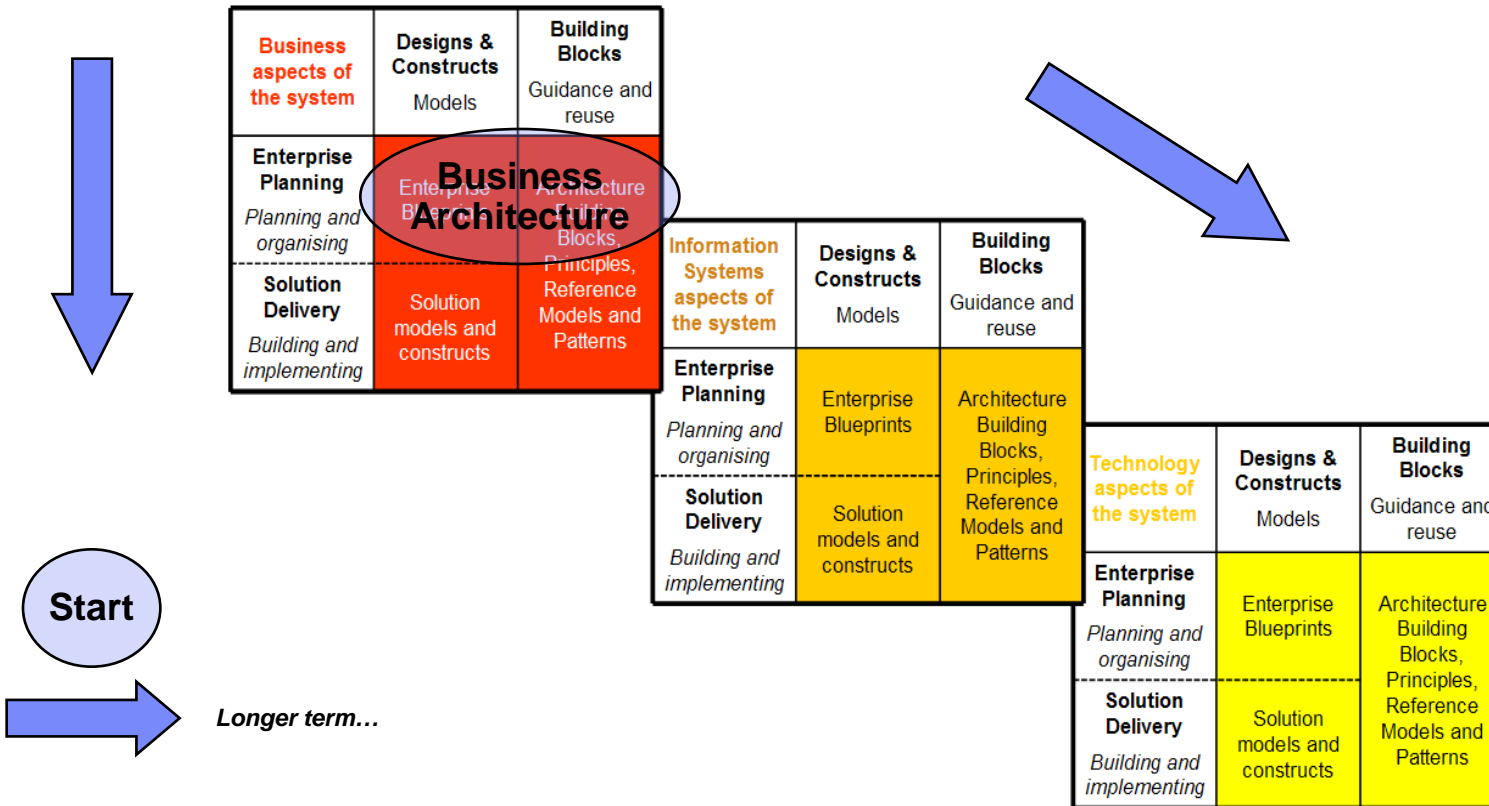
| Business aspects of the system | Designs & Constructs Models | Building Blocks Guidance and reuse |
|---|---|---|
| Enterprise Planning *Planning and organising* | Enterprise Blueprints | Architecture Building Blocks, Principles, Reference Models and Patterns |
| Solution Delivery *Building and implementing* | Solution models and constructs | |

Business Architecture

| Information Systems aspects of the system | Designs & Constructs Models | Building Blocks Guidance and reuse |
|---|---|---|
| Enterprise Planning *Planning and organising* | Enterprise Blueprints | Architecture Building Blocks, Principles, Reference Models and Patterns |
| Solution Delivery *Building and implementing* | Solution models and constructs | |

| Technology aspects of the system | Designs & Constructs Models | Building Blocks Guidance and reuse |
|---|---|---|
| Enterprise Planning *Planning and organising* | Enterprise Blueprints | Architecture Building Blocks, Principles, Reference Models and Patterns |
| Solution Delivery *Building and implementing* | Solution models and constructs | |

Start

*Longer term…*